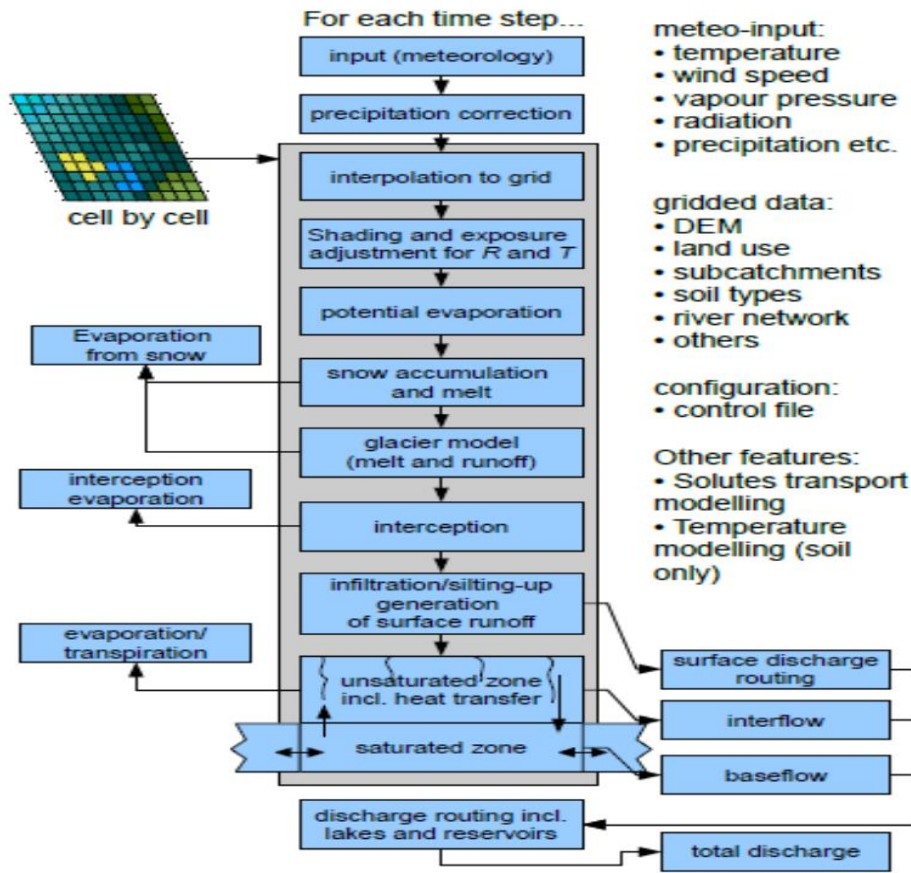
For each time step...

input (meteorology)

precipitation correction

cell by cell

interpolation to grid

Shading and exposure adjustment for $R$ and $T$

potential evaporation

Evaporation from snow

snow accumulation and melt

glacier model (melt and runoff)

interception evaporation

interception

infiltration/silting-up generation of surface runoff

evaporation/ transpiration

unsaturated zone incl. heat transfer

saturated zone

discharge routing incl. lakes and reservoirs

surface discharge routing

interflow

baseflow

total discharge

meteo-input:
• temperature
• wind speed
• vapour pressure
• radiation
• precipitation etc.

gridded data:
• DEM
• land use
• subcatchments
• soil types
• river network
• others

configuration:
• control file

Other features:
• Solutes transport modelling
• Temperature modelling (soil only)